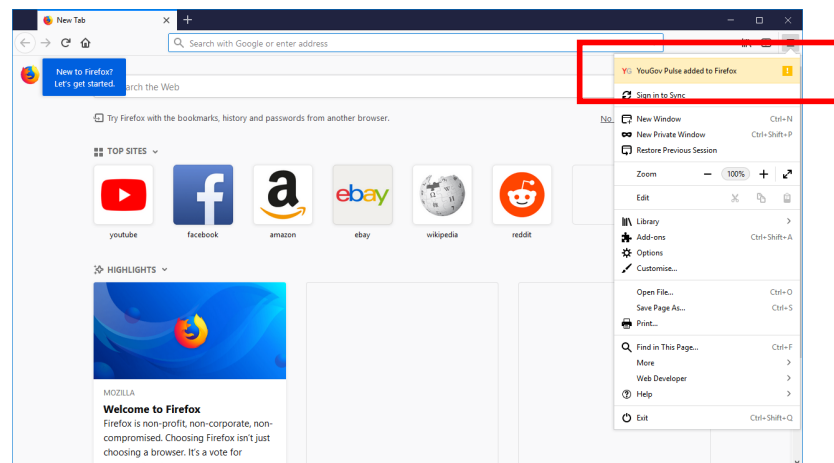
New Tab

Search with Google or enter address

New to Firefox? Let's get started.

Search the Web

Try Firefox with the bookmarks, history and passwords from another browser.

No

TOP SITES

youtube

facebook

amazon

ebay

wikipedia

reddit

HIGHLIGHTS

MOZILLA

Welcome to Firefox

Firefox is non-profit, non-corporate, non-compromised. Choosing Firefox isn't just choosing a browser. It's a vote for

YG YouGov Pulse added to Firefox

Sign in to Sync

New Window Ctrl+N

New Private Window Ctrl+Shift+P

Restore Previous Session

Zoom — 100% +

Edit

Library

Add-ons Ctrl+Shift+A

Options

Customise...

Open File... Ctrl+O

Save Page As... Ctrl+S

Print...

Find in This Page... Ctrl+F

More

Web Developer

Help

Exit Ctrl+Shift+Q